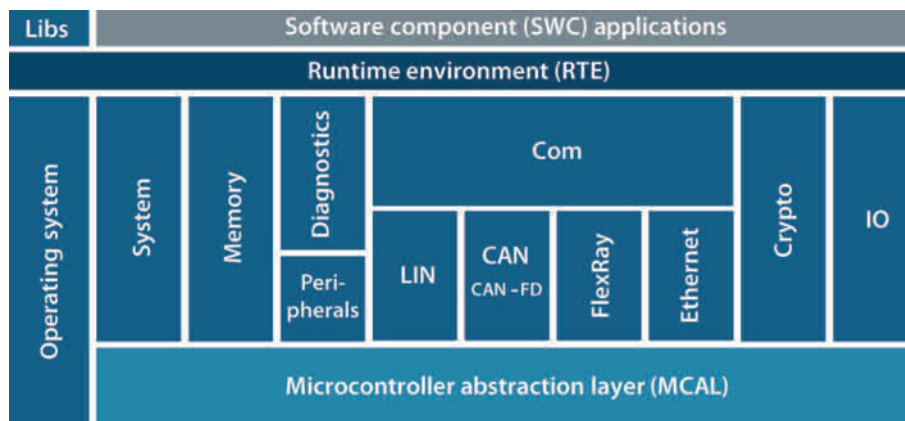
Libs
Software component (SWC) applications
Runtime environment (RTE)
Operating system
System
Memory
Diagnostics
Peripherals
Com
LIN
CAN
CAN -FD
FlexRay
Ethernet
Crypto
IO
Microcontroller abstraction layer (MCAL)